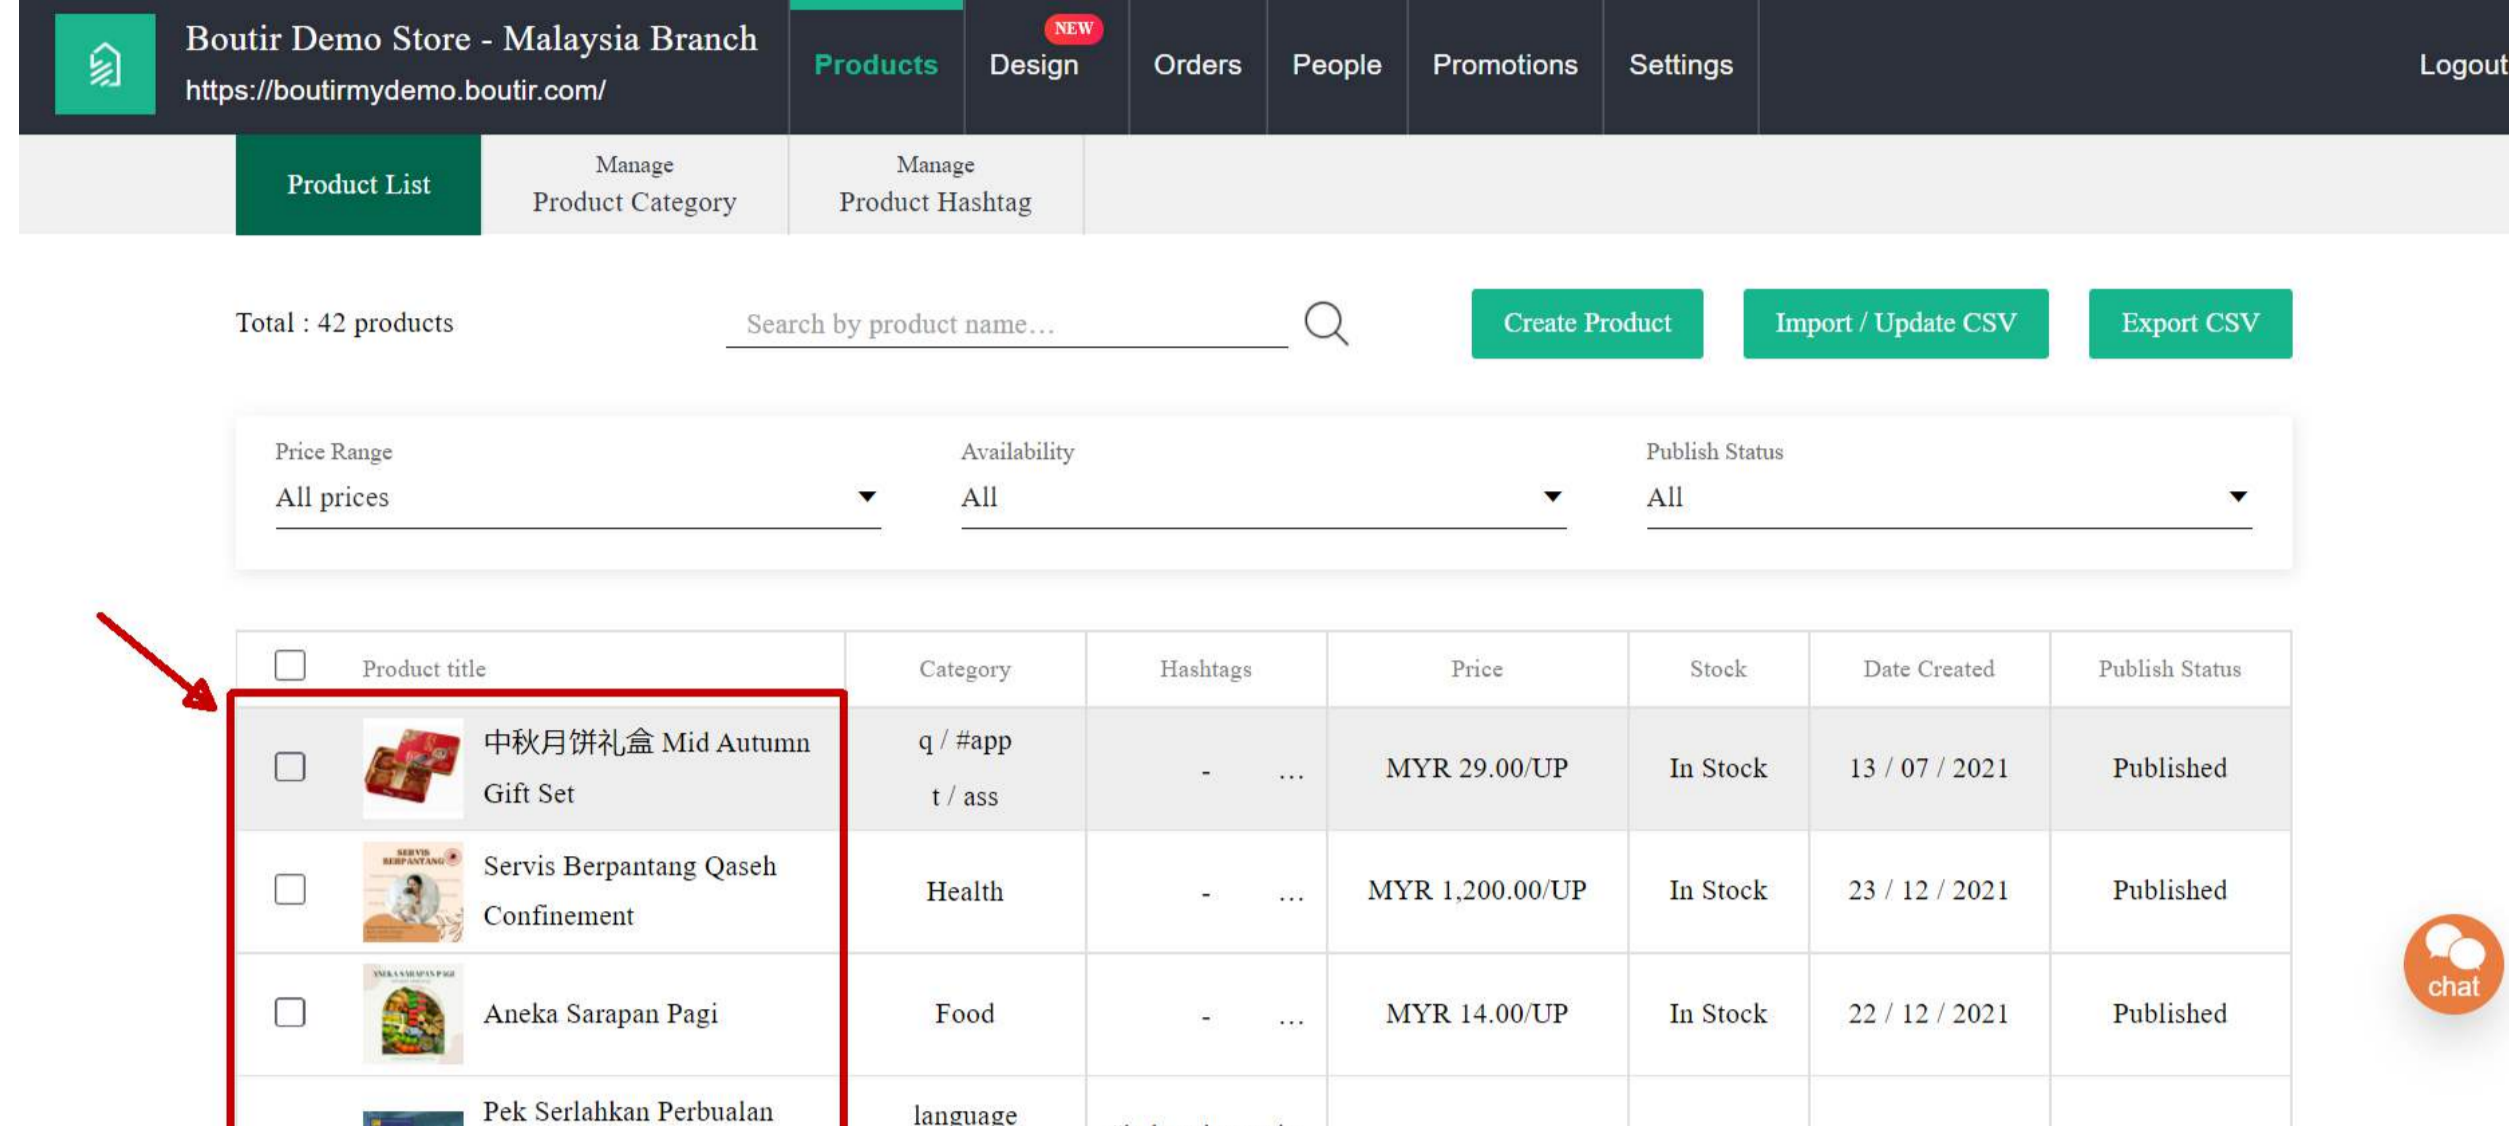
Boutir Demo Store - Malaysia Branch
https://boutirmydemo.boutir.com/

Products | NEW Design | Orders | People | Promotions | Settings | Logout

Product List | Manage Product Category | Manage Product Hashtag

Total : 42 products

Search by product name...

Create Product | Import / Update CSV | Export CSV

Price Range
All prices

Availability
All

Publish Status
All

| | Product title | Category | Hashtags | Price | Stock | Date Created | Publish Status |
|---|---|---|---|---|---|---|---|
| | 中秋月饼礼盒 Mid Autumn Gift Set | q / #app t / ass | - ... | MYR 29.00/UP | In Stock | 13 / 07 / 2021 | Published |
| | Servis Berpantang Qaseh Confinement | Health | - ... | MYR 1,200.00/UP | In Stock | 23 / 12 / 2021 | Published |
| | Aneka Sarapan Pagi | Food | - ... | MYR 14.00/UP | In Stock | 22 / 12 / 2021 | Published |
| | Pek Serlahkan Perbualan | language | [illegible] | | | | |

chat